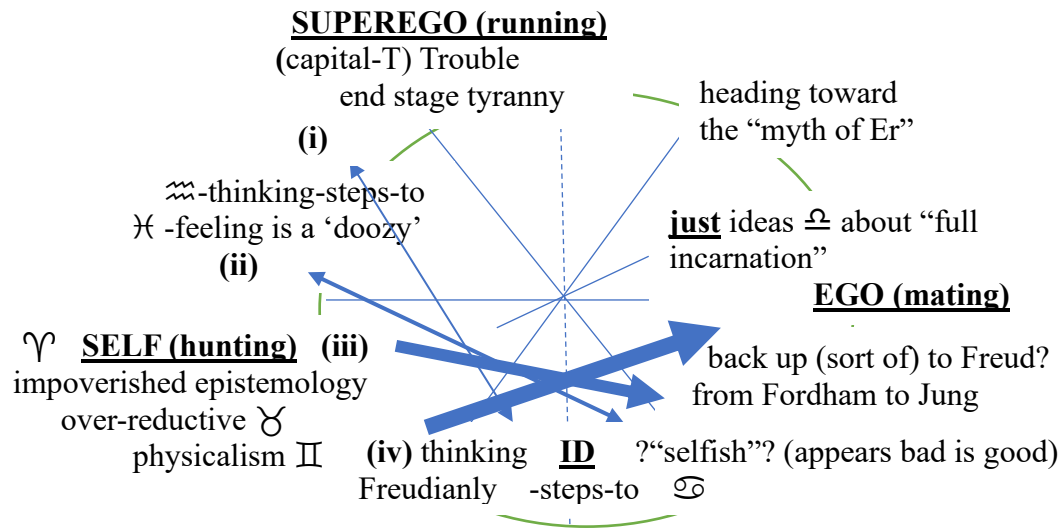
SUPEREGO (running)
(capital-T) Trouble
end stage tyranny

heading toward
the "myth of Er"

(i)

♒-thinking-steps-to
♓ -feeling is a 'doozy'
(ii)

just ideas ♎ about "full incarnation"

EGO (mating)

♈ SELF (hunting) (iii)
impoverished epistemology
over-reductive ♉
physicalism ♊

back up (sort of) to Freud?
from Fordham to Jung

(iv) thinking ID ?"selfish"? (appears bad is good)
Freudianly -steps-to ♋